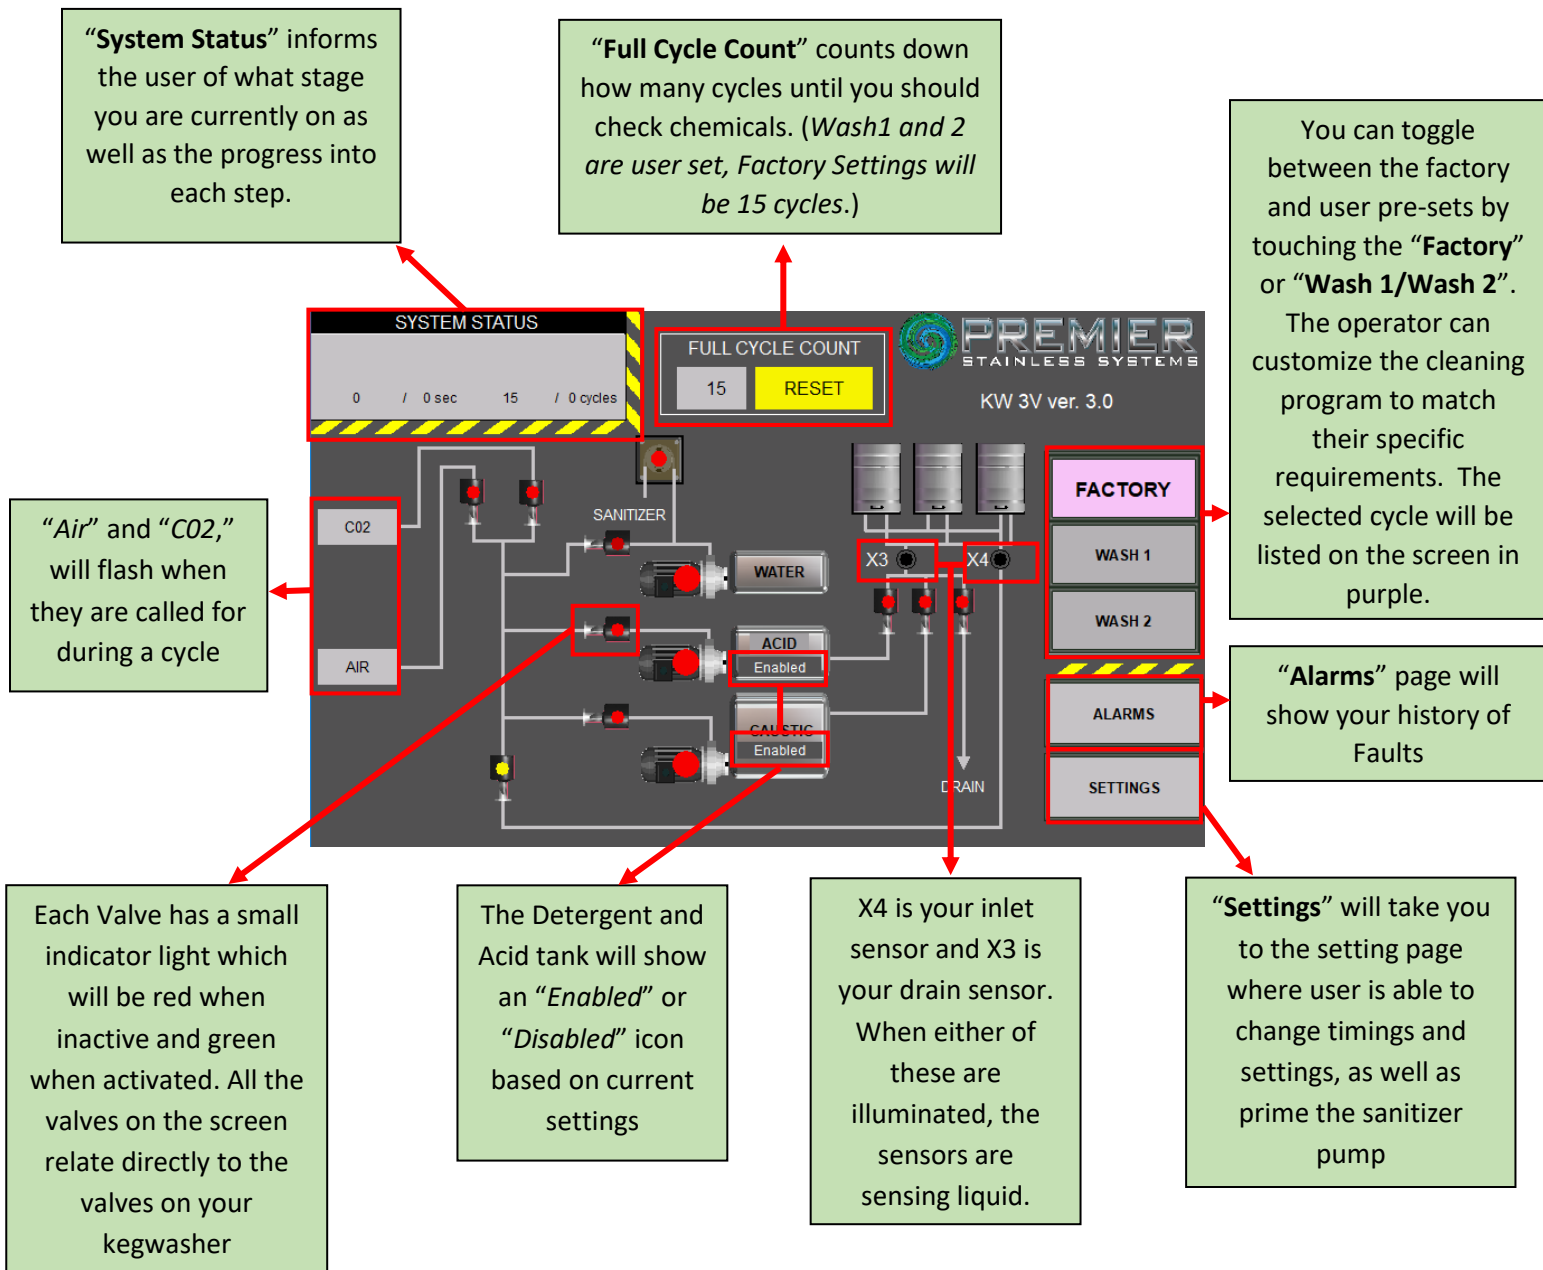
"System Status" informs the user of what stage you are currently on as well as the progress into each step.

"Full Cycle Count" counts down how many cycles until you should check chemicals. (Wash1 and 2 are user set, Factory Settings will be 15 cycles.)

You can toggle between the factory and user pre-sets by touching the "Factory" or "Wash 1/Wash 2". The operator can customize the cleaning program to match their specific requirements. The selected cycle will be listed on the screen in purple.

SYSTEM STATUS

0 / 0 sec 15 / 0 cycles

FULL CYCLE COUNT

15

RESET

PREMIER

STAINLESS SYSTEMS

KW 3V ver. 3.0

"Air" and "C02," will flash when they are called for during a cycle

C02

AIR

SANITIZER

WATER

ACID

Enabled

CAUSTIC

Enabled

X3

X4

DRAIN

FACTORY

WASH 1

WASH 2

ALARMS

SETTINGS

"Alarms" page will show your history of Faults

Each Valve has a small indicator light which will be red when inactive and green when activated. All the valves on the screen relate directly to the valves on your kegwasher

The Detergent and Acid tank will show an "Enabled" or "Disabled" icon based on current settings

X4 is your inlet sensor and X3 is your drain sensor. When either of these are illuminated, the sensors are sensing liquid.

"Settings" will take you to the setting page where user is able to change timings and settings, as well as prime the sanitizer pump